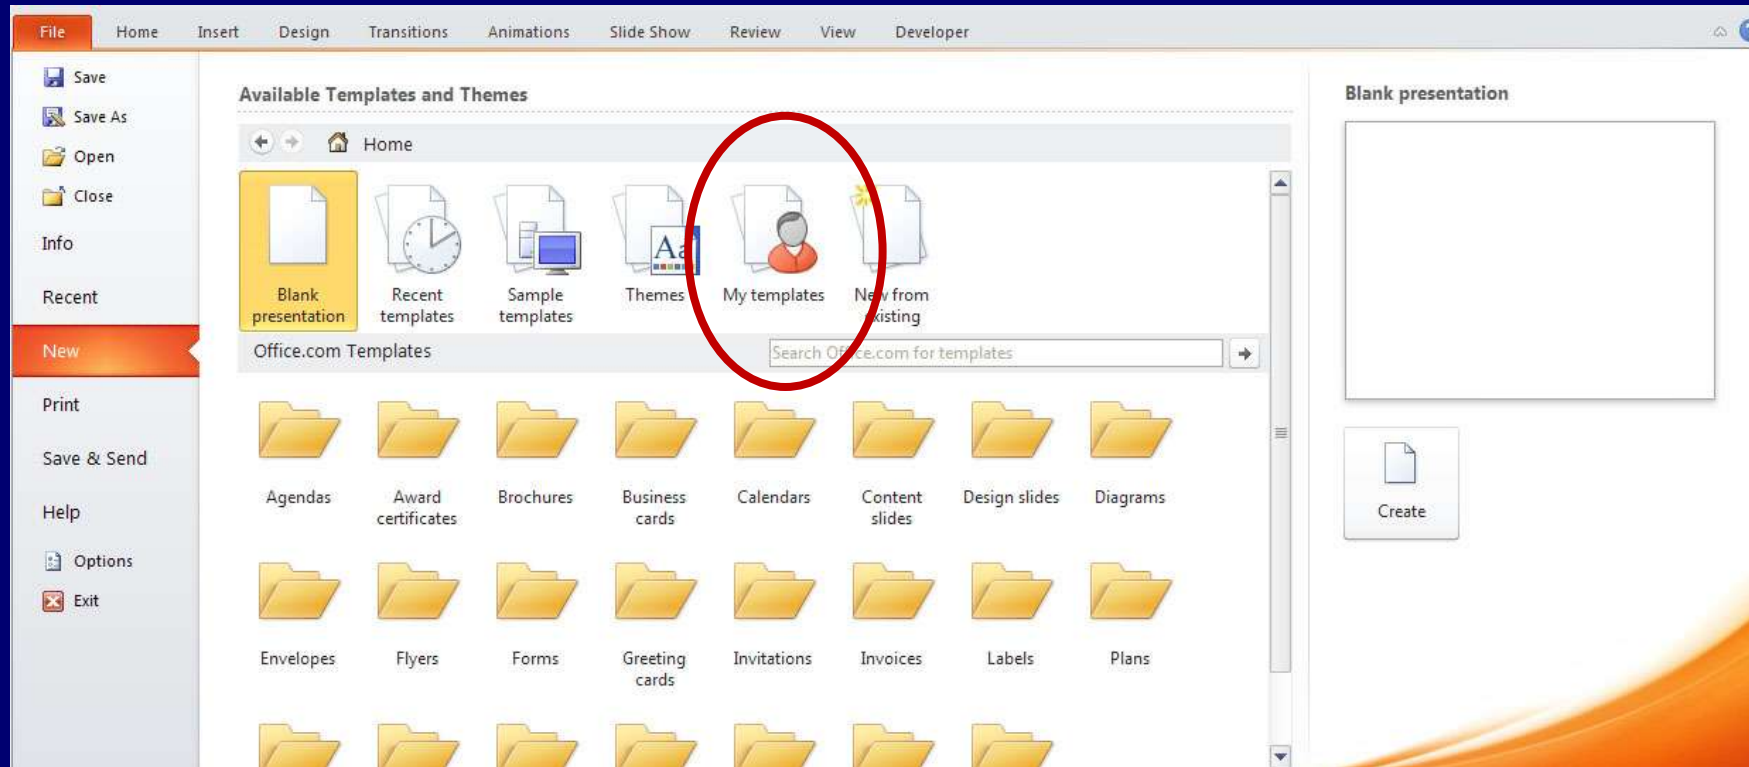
File Home Insert Design Transitions Animations Slide Show Review View Developer

Save
Save As
Open
Close
Info
Recent
New
Print
Save & Send
Help
Options
Exit

Available Templates and Themes

Home

Blank presentation
Recent templates
Sample templates
Themes
My templates
New from existing

Office.com Templates

Search Office.com for templates

Agendas
Award certificates
Brochures
Business cards
Calendars
Content slides
Design slides
Diagrams
Envelopes
Flyers
Forms
Greeting cards
Invitations
Invoices
Labels
Plans

Blank presentation

Create